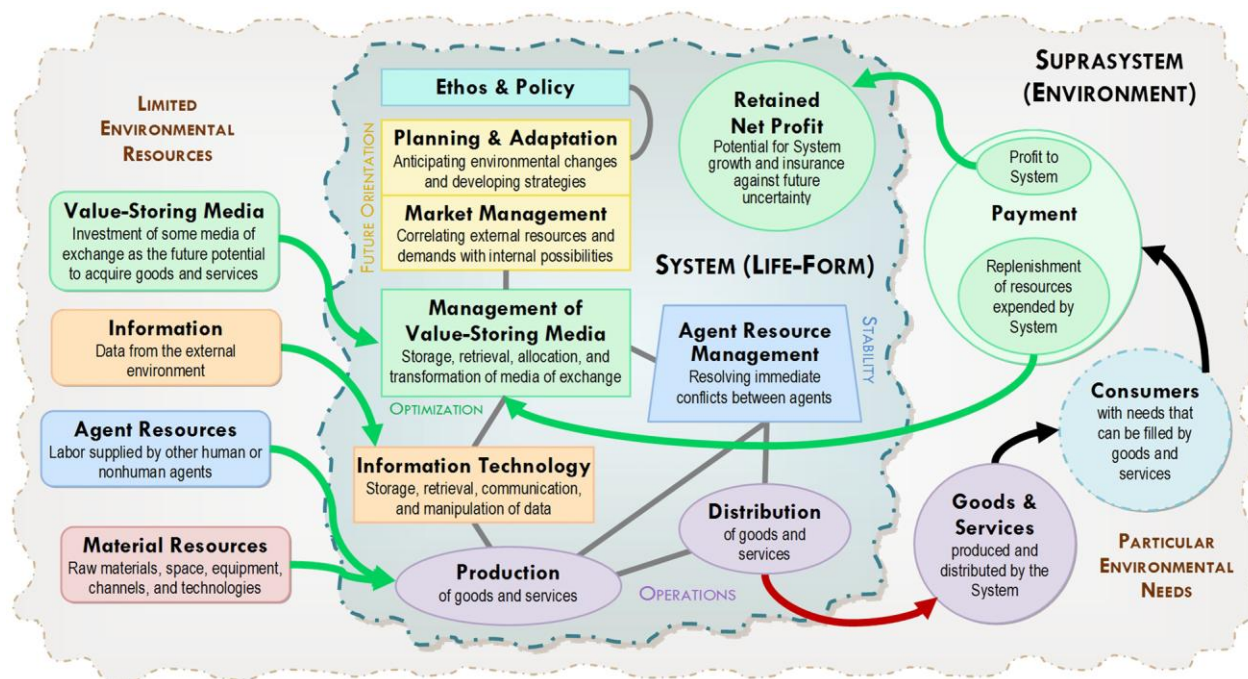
Limited Environmental Resources

Value-Storing Media
Investment of some media of exchange as the future potential to acquire goods and services

Information
Data from the external environment

Agent Resources
Labor supplied by other human or nonhuman agents

Material Resources
Raw materials, space, equipment, channels, and technologies

Ethos & Policy

Future Orientation

Planning & Adaptation
Anticipating environmental changes and developing strategies

Market Management
Correlating external resources and demands with internal possibilities

Retained Net Profit
Potential for System growth and insurance against future uncertainty

System (Life-Form)

Management of Value-Storing Media
Storage, retrieval, allocation, and transformation of media of exchange

Optimization

Agent Resource Management
Resolving immediate conflicts between agents

Stability

Information Technology
Storage, retrieval, communication, and manipulation of data

Distribution
of goods and services

Production
of goods and services

Operations

Suprasystem (Environment)

Profit to System

Payment

Replenishment of resources expended by System

Consumers
with needs that can be filled by goods and services

Goods & Services
produced and distributed by the System

Particular Environmental Needs